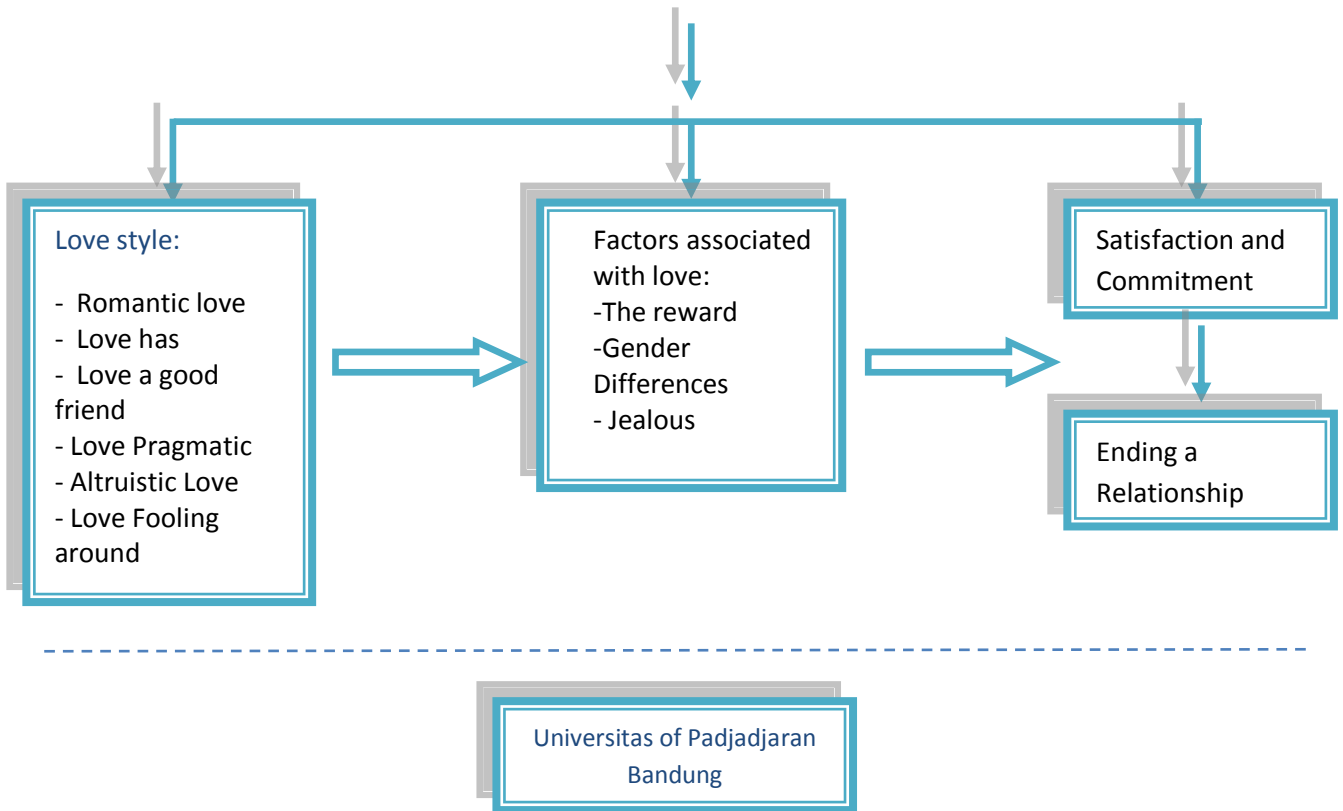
Love style:

- Romantic love
- Love has
- Love a good friend
- Love Pragmatic
- Altruistic Love
- Love Fooling around

Factors associated with love:
-The reward
-Gender Differences
- Jealous

Satisfaction and Commitment

Ending a Relationship

Universitas of Padjadjaran Bandung